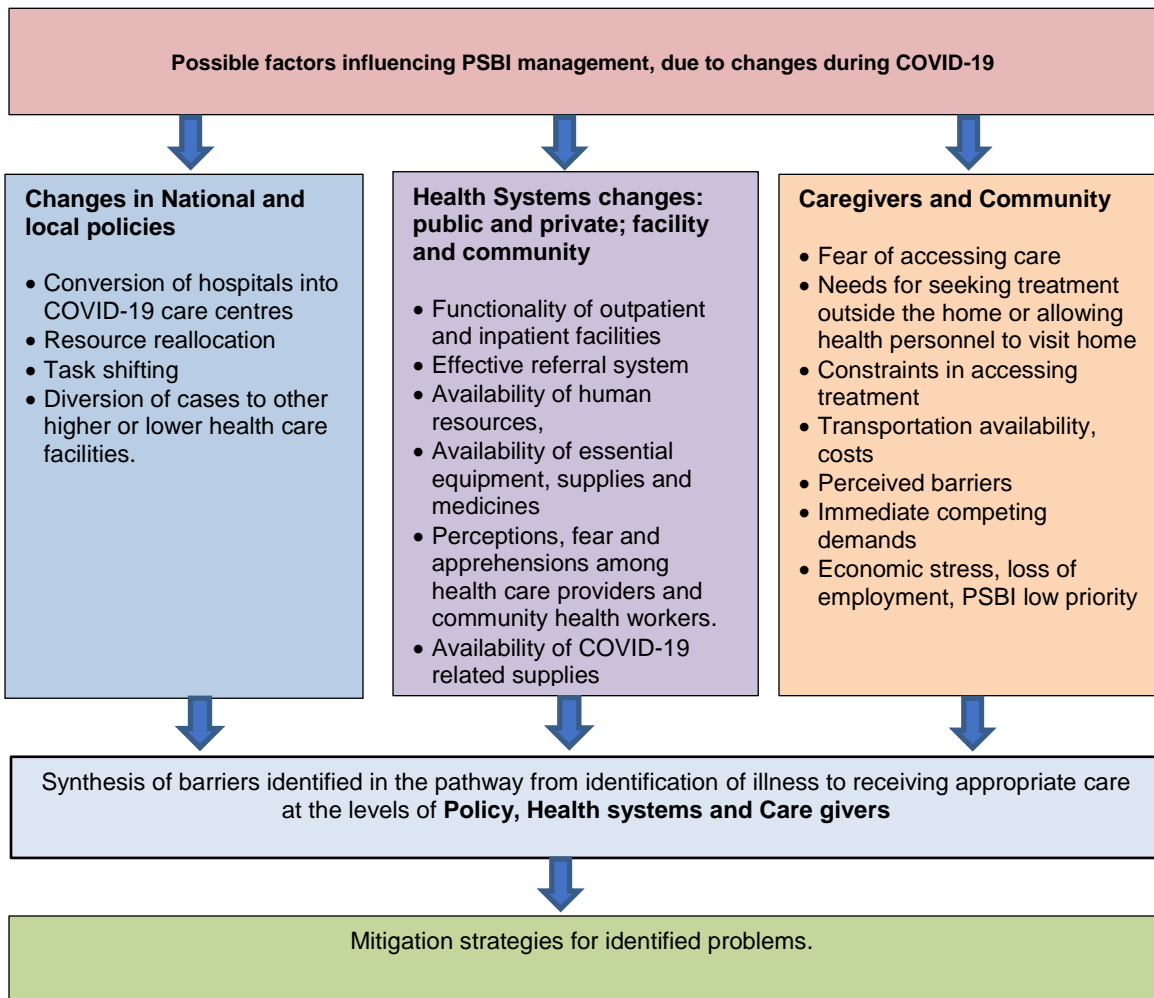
Possible factors influencing PSBI management, due to changes during COVID-19

Changes in National and local policies

- Conversion of hospitals into COVID-19 care centres
- Resource reallocation
- Task shifting
- Diversion of cases to other higher or lower health care facilities.

Health Systems changes: public and private; facility and community

- Functionality of outpatient and inpatient facilities
- Effective referral system
- Availability of human resources,
- Availability of essential equipment, supplies and medicines
- Perceptions, fear and apprehensions among health care providers and community health workers.
- Availability of COVID-19 related supplies

Caregivers and Community

- Fear of accessing care
- Needs for seeking treatment outside the home or allowing health personnel to visit home
- Constraints in accessing treatment
- Transportation availability, costs
- Perceived barriers
- Immediate competing demands
- Economic stress, loss of employment, PSBI low priority

Synthesis of barriers identified in the pathway from identification of illness to receiving appropriate care at the levels of **Policy, Health systems and Care givers**

Mitigation strategies for identified problems.